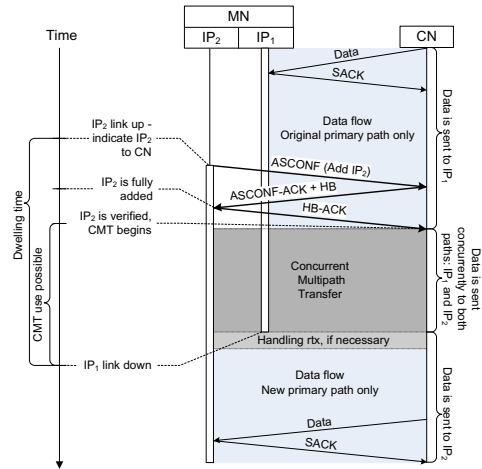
MN

Time

$IP_2$

$IP_1$

CN

Data

SACK

Data flow
Original primary path only

Data is sent to $IP_1$

$IP_2$ link up - indicate $IP_2$ to CN

ASCONF (Add $IP_2$)

$IP_2$ is fully added

ASCONF-ACK + HB

HB-ACK

$IP_2$ is verified, CMT begins

Dwelling time

CMT use possible

Concurrent
Multipath
Transfer

Data is sent concurrently to both paths: $IP_1$ and $IP_2$

Handling rtx, if necessary

$IP_1$ link down

Data flow
New primary path only

Data is sent to $IP_2$

Data

SACK